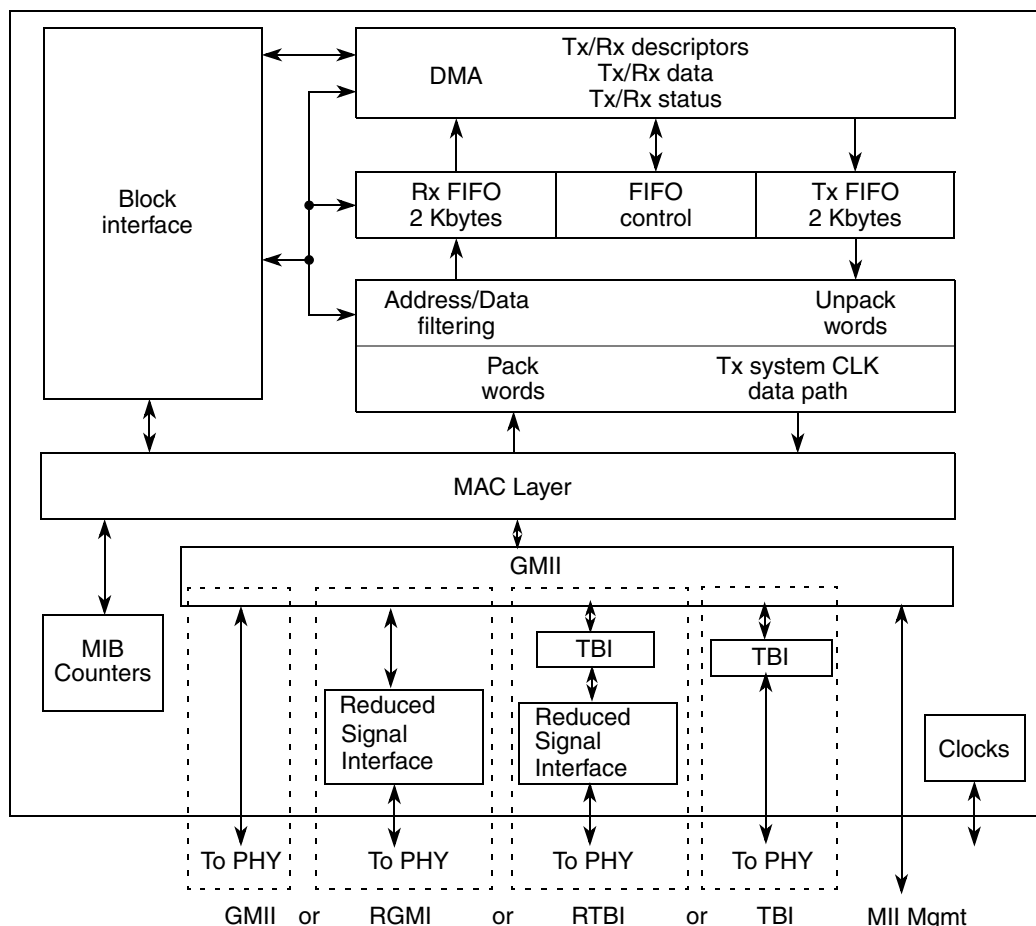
DMA

Tx/Rx descriptors
Tx/Rx data
Tx/Rx status

Block interface

Rx FIFO
2 Kbytes

FIFO
control

Tx FIFO
2 Kbytes

Address/Data
filtering

Unpack
words

Pack
words

Tx system CLK
data path

MAC Layer

GMII

MIB
Counters

TBI

TBI

Reduced
Signal
Interface

Reduced
Signal
Interface

Clocks

To PHY

To PHY

To PHY

To PHY

GMII or RGMI or RTBI or TBI MII Mgmt